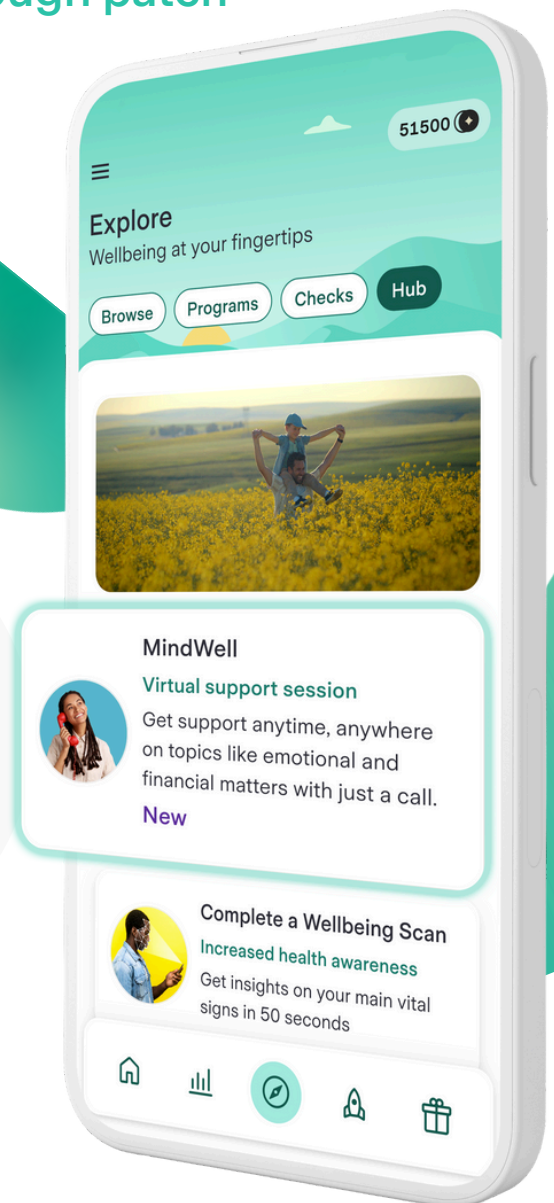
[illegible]

51500

Explore
Wellbeing at your fingertips

Browse
Programs
Checks
Hub

MindWell
Virtual support session
Get support anytime, anywhere on topics like emotional and financial matters with just a call.
New

Complete a Wellbeing Scan
Increased health awareness
Get insights on your main vital signs in 50 seconds